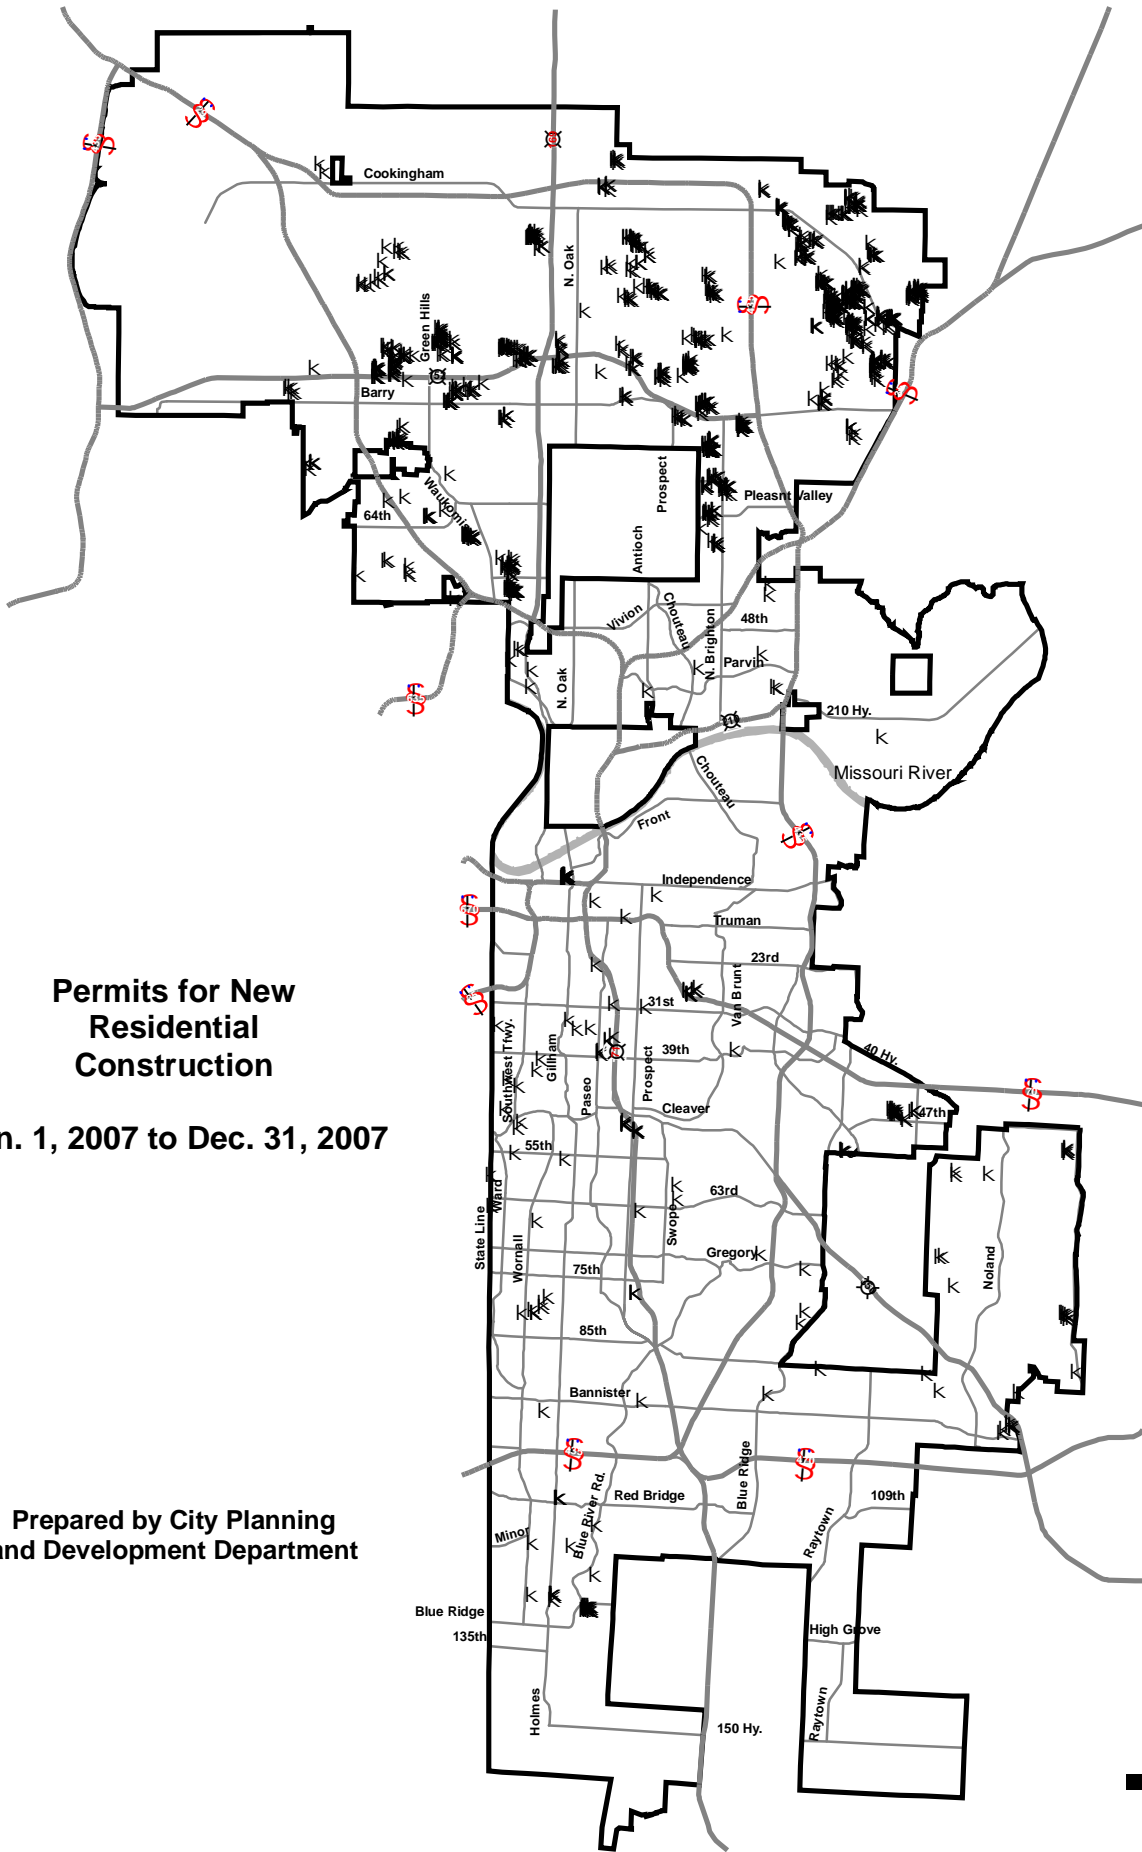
Permits for New Residential Construction

n. 1, 2007 to Dec. 31, 2007

Prepared by City Planning
nd Development Department

Cookingham
N. Oak
Green Hills
Barry
64th
Waukomis
Prospect
Antioch
Pleasnt Valley
Vivion
Chouteau
N. Brighton
48th
Parvin
N. Oak
210 Hy.
Missouri River
Chouteau
Front
Independence
Truman
23rd
31st
Van Brunt
40 Hy.
Southwest Tfwy.
Gillham
39th
Paseo
Prospect
Cleaver
47th
55th
Ward
63rd
State Line
Swope
Gregory
Noland
Wornall
75th
85th
Bannister
Blue Ridge
Red Bridge
Blue River Rd.
109th
Minor
Raytown
Blue Ridge
135th
High Grove
Holmes
150 Hy.
Raytown